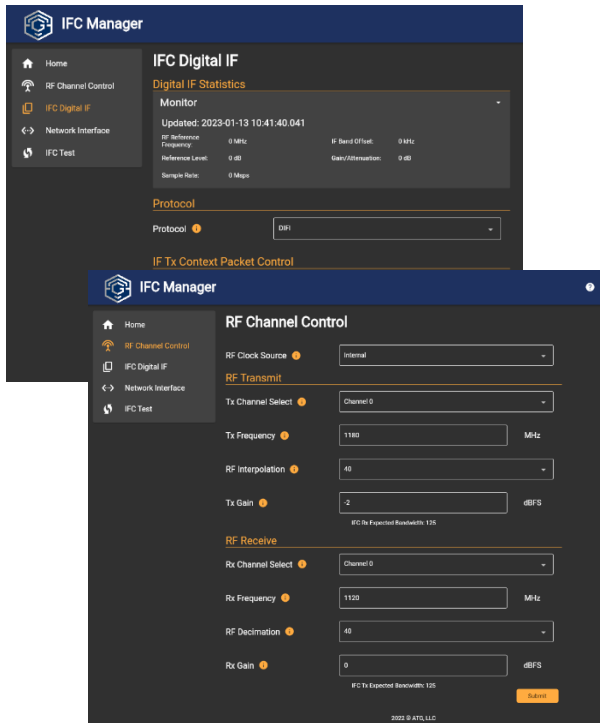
IFC Manager

Home
RF Channel Control
IFC Digital IF
Network Interface
IFC Test

IFC Digital IF

Digital IF Statistics

Monitor

Updated: 2023-01-13 10:41:40.041

| | | | |
|---|---|---|---|
| RF Reference Frequency: | 0 MHz | IF Band Offset: | 0 kHz |
| Reference Level: | 0 dB | Gain/Attenuation: | 0 dB |
| Sample Rate: | 0 Msps | | |

Protocol

Protocol DIFI

IF Tx Context Packet Control

IFC Manager

Home
RF Channel Control
IFC Digital IF
Network Interface
IFC Test

RF Channel Control

RF Clock Source Internal

RF Transmit

Tx Channel Select Channel 0

Tx Frequency 1180 MHz

RF Interpolation 40

Tx Gain -2 dBFS

IFC Rx Expected Bandwidth: 125

RF Receive

Rx Channel Select Channel 0

Rx Frequency 1120 MHz

RF Decimation 40

Rx Gain 0 dBFS

IFC Tx Expected Bandwidth: 125

Submit

2022 © ATD, LLC